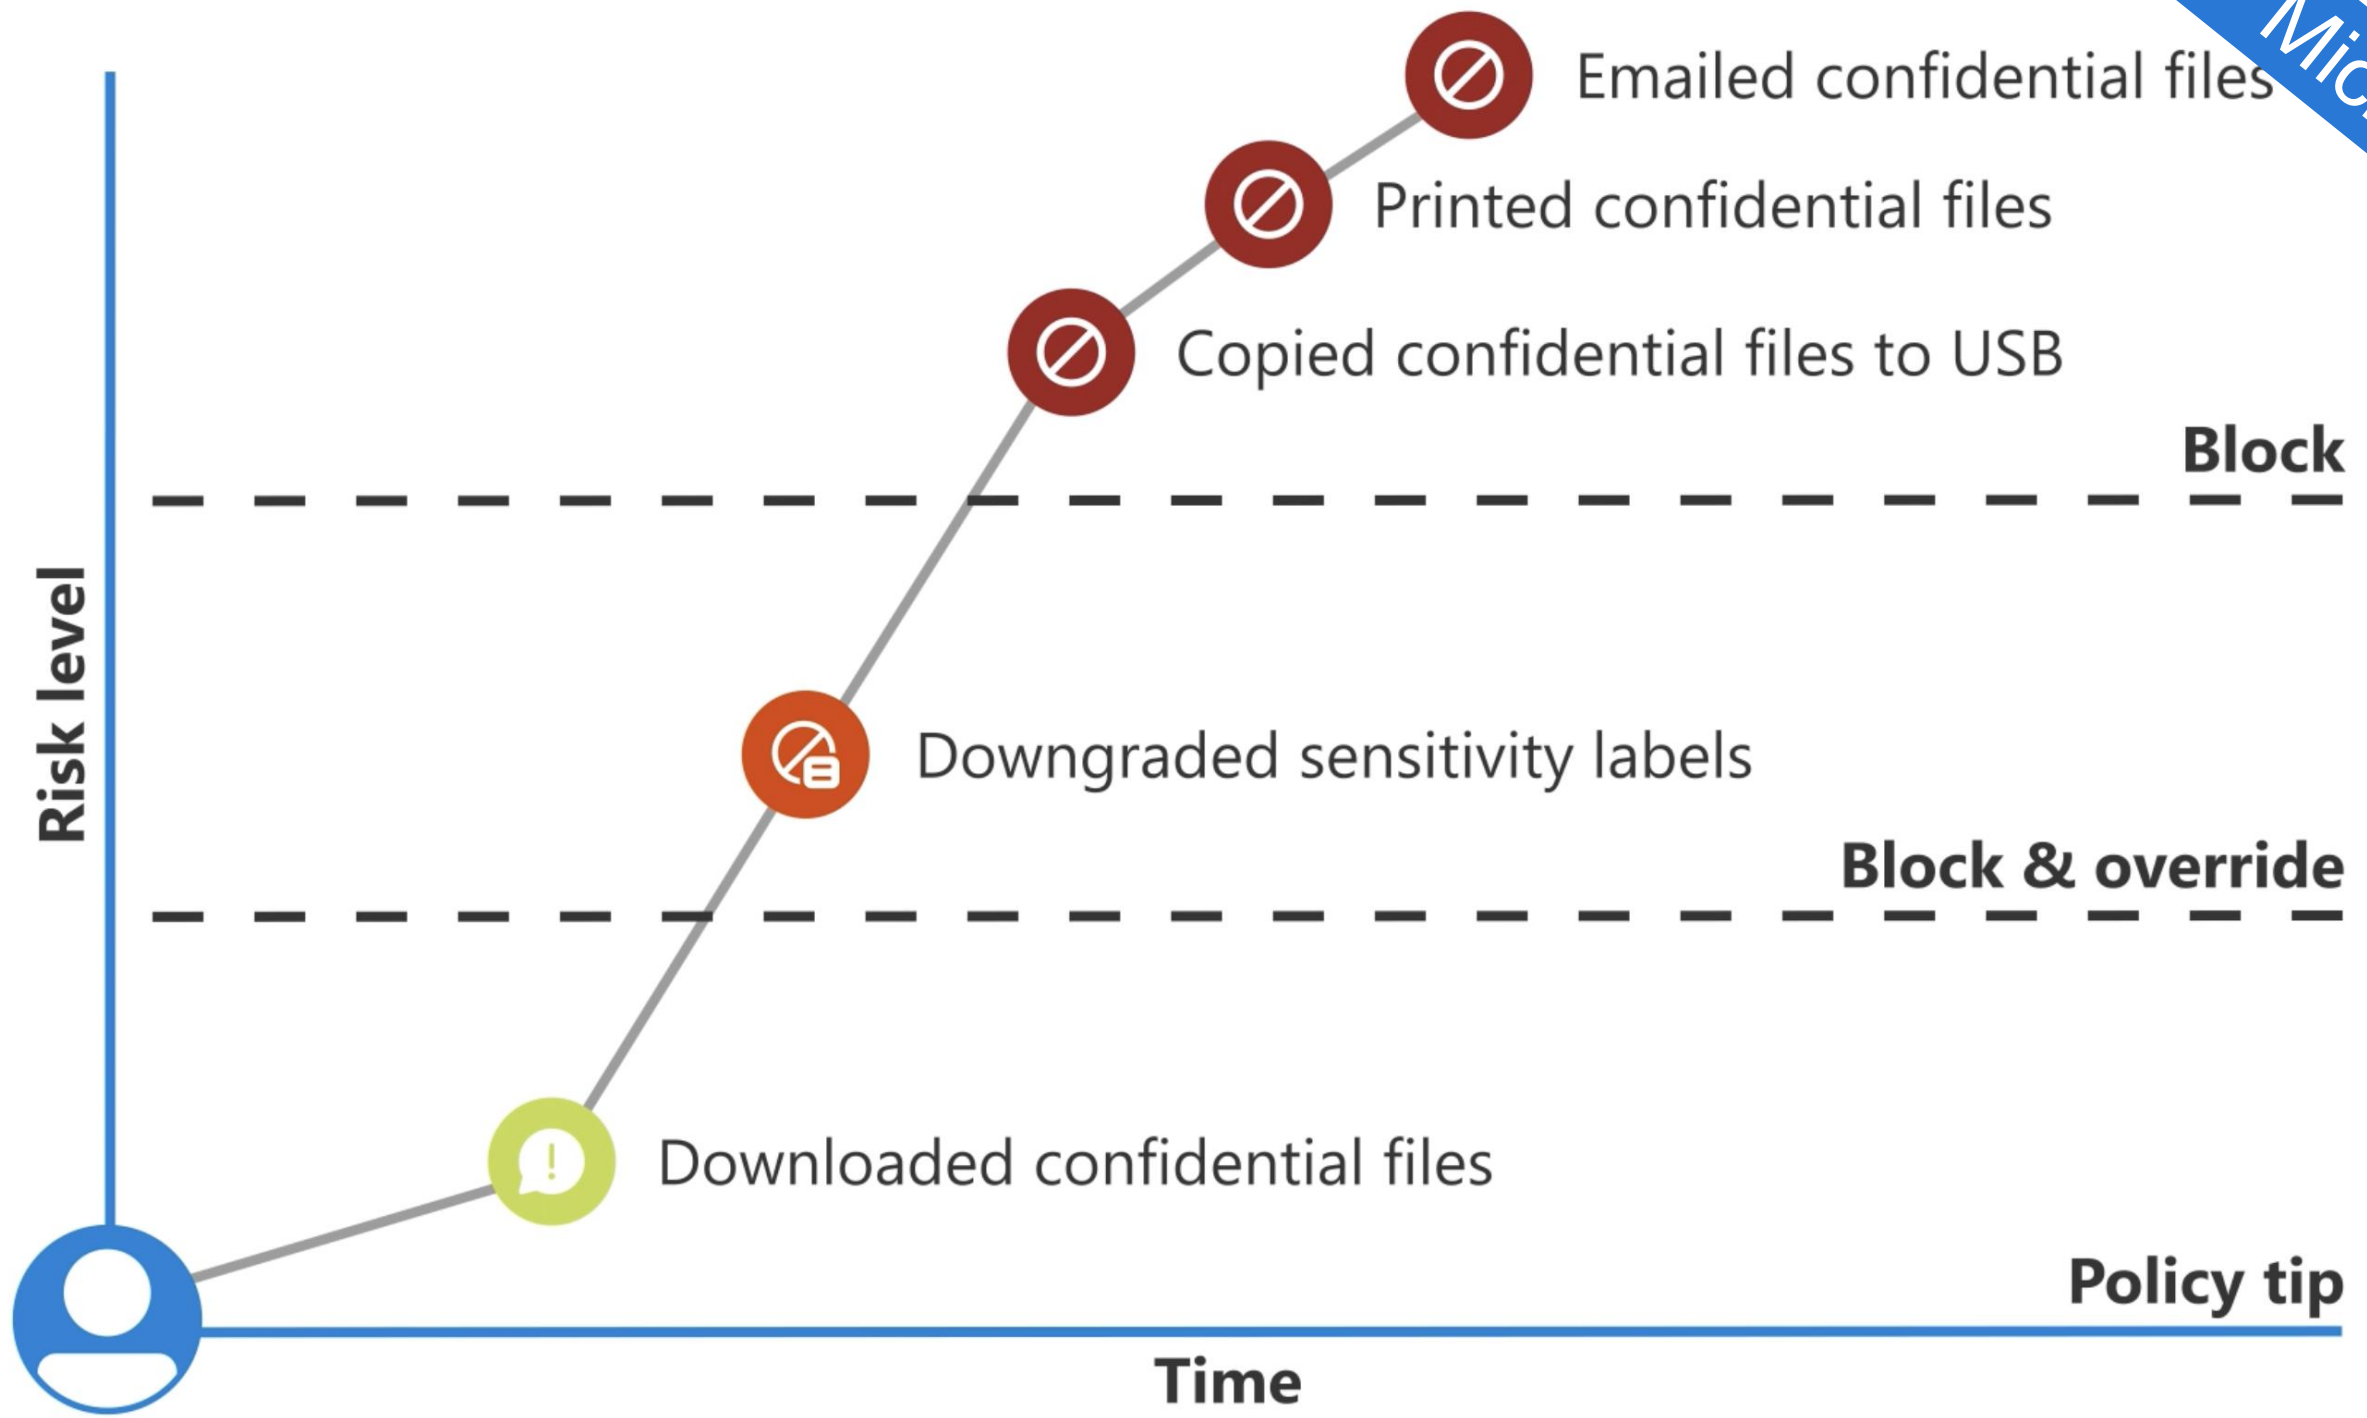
Mic

Emailed confidential files

Printed confidential files

Copied confidential files to USB

Block

Risk level

Downgraded sensitivity labels

Block & override

Downloaded confidential files

Policy tip

Time